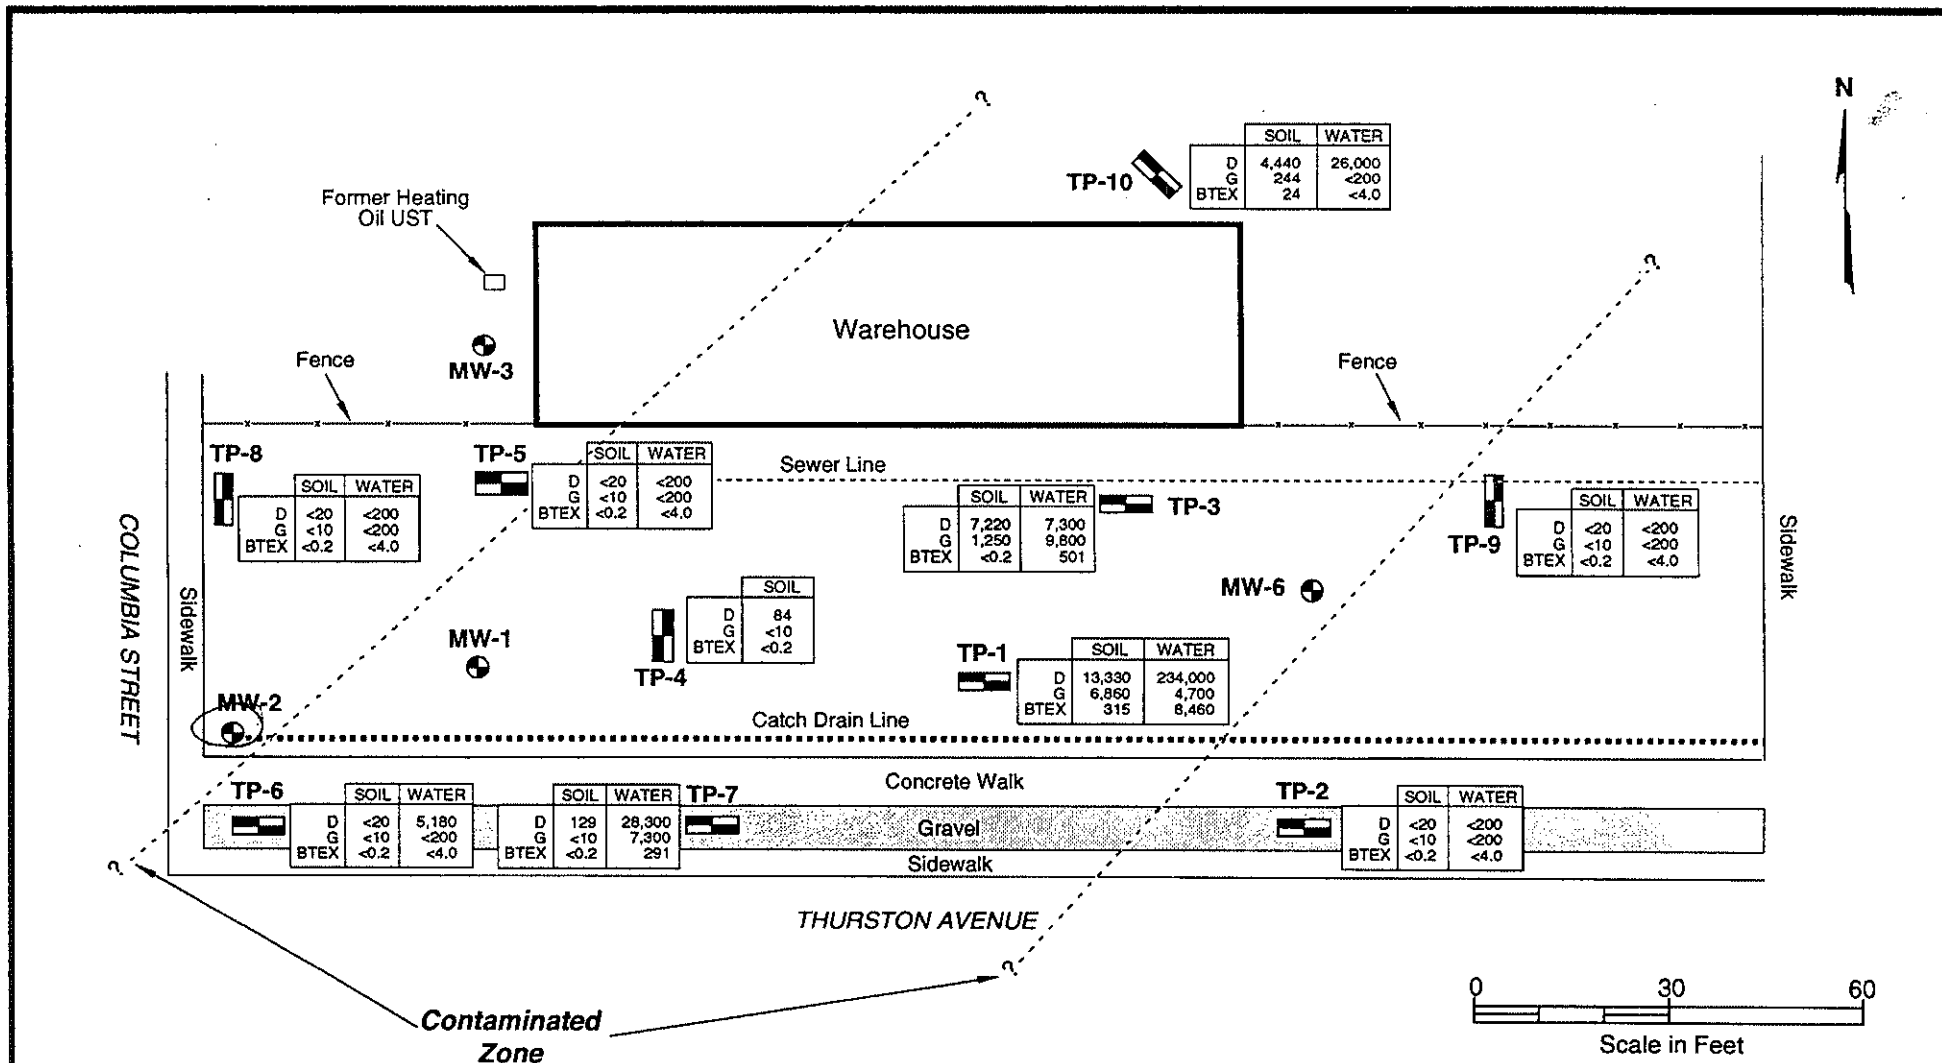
N

?

TP-10

| | SOIL | WATER |
|---|---|---|
| D | 4,440 | 26,000 |
| G | 244 | <200 |
| BTEX | 24 | <4.0 |

Former Heating Oil UST

?

Warehouse

MW-3

Fence

Fence

TP-8

| | SOIL | WATER |
|---|---|---|
| D | <20 | <200 |
| G | <10 | <200 |
| BTEX | <0.2 | <4.0 |

TP-5

| | SOIL | WATER |
|---|---|---|
| D | <20 | <200 |
| G | <10 | <200 |
| BTEX | <0.2 | <4.0 |

Sewer Line

| | SOIL | WATER |
|---|---|---|
| D | 7,220 | 7,300 |
| G | 1,250 | 9,800 |
| BTEX | <0.2 | 501 |

TP-3

TP-9

| | SOIL | WATER |
|---|---|---|
| D | <20 | <200 |
| G | <10 | <200 |
| BTEX | <0.2 | <4.0 |

COLUMBIA STREET

Sidewalk

Sidewalk

MW-6

| | SOIL |
|---|---|
| D | 84 |
| G | <10 |
| BTEX | <0.2 |

MW-1

TP-4

TP-1

| | SOIL | WATER |
|---|---|---|
| D | 13,330 | 234,000 |
| G | 6,860 | 4,700 |
| BTEX | 315 | 8,460 |

MW-2

Catch Drain Line

Concrete Walk

TP-6

| | SOIL | WATER |
|---|---|---|
| D | <20 | 5,180 |
| G | <10 | <200 |
| BTEX | <0.2 | <4.0 |

| | SOIL | WATER |
|---|---|---|
| D | 129 | 28,300 |
| G | <10 | 7,300 |
| BTEX | <0.2 | 291 |

TP-7

Gravel

TP-2

| | SOIL | WATER |
|---|---|---|
| D | <20 | <200 |
| G | <10 | <200 |
| BTEX | <0.2 | <4.0 |

Sidewalk

?

THURSTON AVENUE

?

Contaminated Zone

0 30 60

Scale in Feet